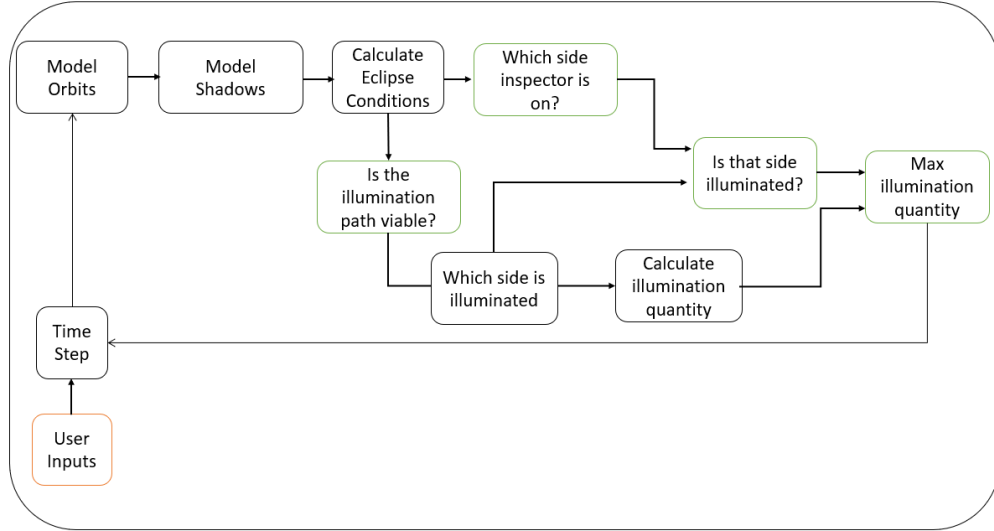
Model Orbits

Model Shadows

Calculate Eclipse Conditions

Which side inspector is on?

Is that side illuminated?

Max illumination quantity

Is the illumination path viable?

Which side is illuminated

Calculate illumination quantity

Time Step

User Inputs